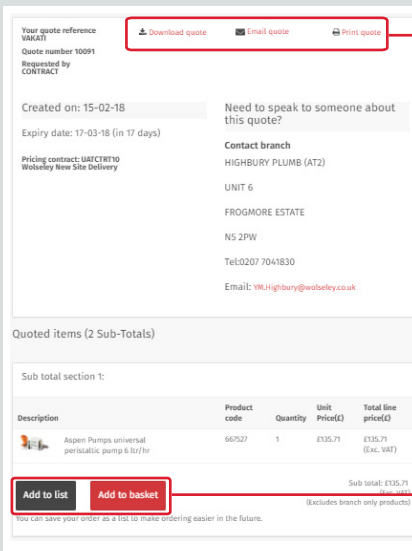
Your quote reference
VAKATI

Quote number 10091

Requested by
CONTRACT

Download quote

Email quote

Print quote

Created on: 15-02-18

Expiry date: 17-03-18 (in 17 days)

Pricing contract: UATCTRT10
Wolseley New Site Delivery

Need to speak to someone about this quote?

Contact branch

HIGHBURY PLUMB (AT2)

UNIT 6

FROGMORE ESTATE

N5 2PW

Tel:0207 7041830

Email: YM.Highbury@wolseley.co.uk

Quoted items (2 Sub-Totals)

Sub total section 1:

| Description | Product code | Quantity | Unit Price(£) | Total line price(£) |
|---|---|---|---|---|
| Aspen Pumps universal peristaltic pump 6 ltr/hr | 667527 | 1 | £135.71 | £135.71 (Exc. VAT) |

Sub total: £135.71
(Exc. VAT)
(Excludes branch only products)

Add to list

Add to basket

You can save your order as a list to make ordering easier in the future.